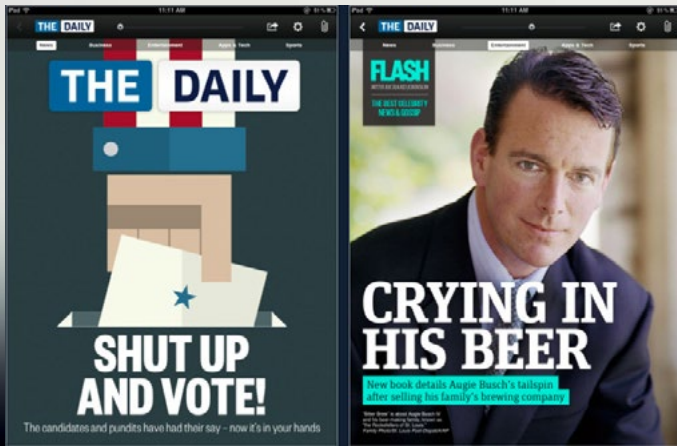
iPad 11:11 AM

THE DAILY

News Business Entertainment Apps & Tech Sports

THE DAILY

SHUT UP AND VOTE!

The candidates and pundits have had their say – now it's in your hands

iPad 11:11 AM

THE DAILY

News Business Entertainment Apps & Tech Sports

FLASH

WITH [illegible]

THE BEST CELEBRITY NEWS & GOSSIP

CRYING IN HIS BEER

New book details Augie Busch's tailspin after selling his family's brewing company

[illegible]